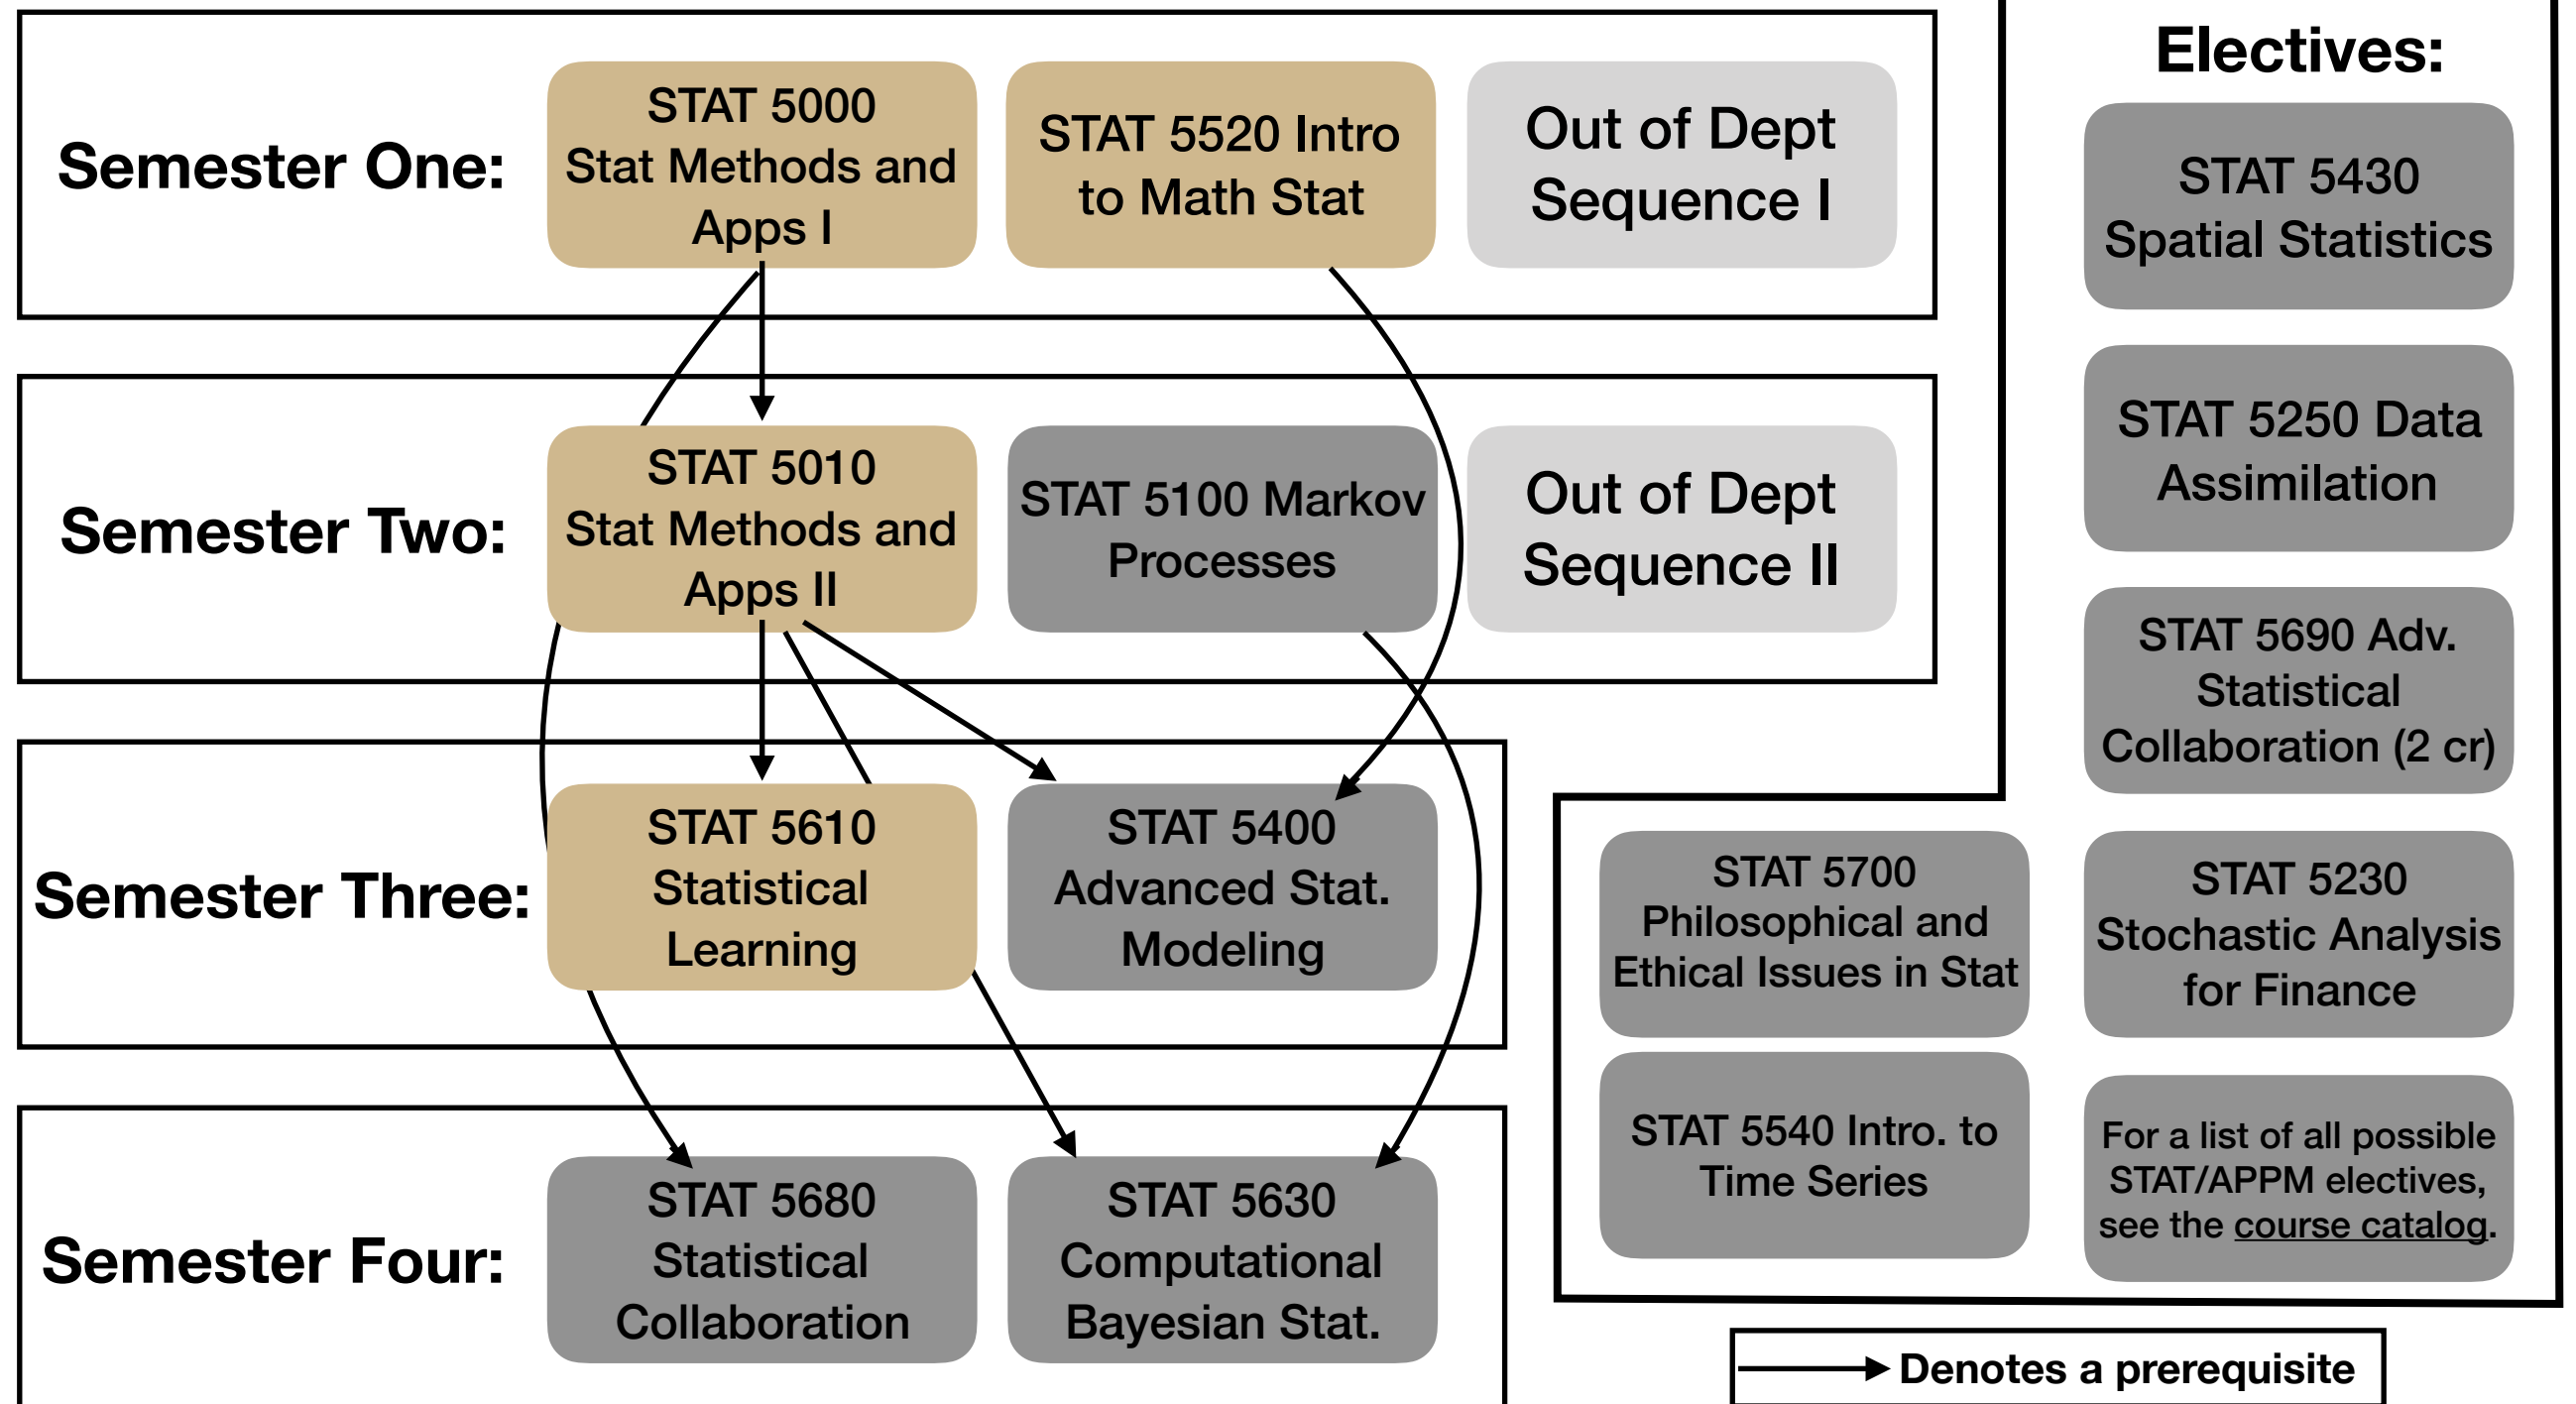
Semester One:

STAT 5000 Stat Methods and Apps I

STAT 5520 Intro to Math Stat

Out of Dept Sequence I

Semester Two:

STAT 5010 Stat Methods and Apps II

STAT 5100 Markov Processes

Out of Dept Sequence II

Semester Three:

STAT 5610 Statistical Learning

STAT 5400 Advanced Stat. Modeling

Semester Four:

STAT 5680 Statistical Collaboration

STAT 5630 Computational Bayesian Stat.

Electives:

STAT 5430 Spatial Statistics

STAT 5250 Data Assimilation

STAT 5690 Adv. Statistical Collaboration (2 cr)

STAT 5700 Philosophical and Ethical Issues in Stat

STAT 5230 Stochastic Analysis for Finance

STAT 5540 Intro. to Time Series

For a list of all possible STAT/APPM electives, see the course catalog.

Denotes a prerequisite